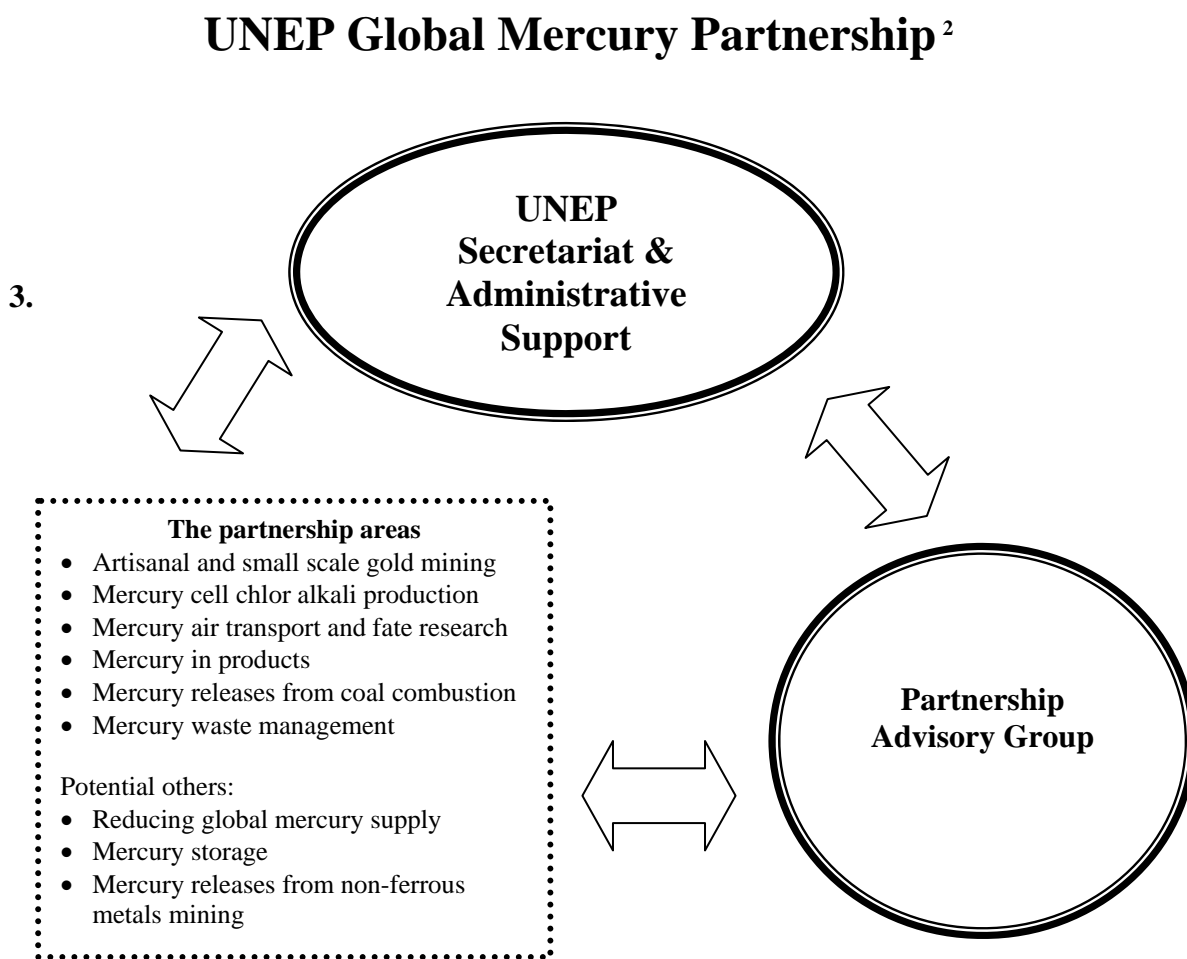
UNEP Global Mercury Partnership $^{2}$

3.

UNEP Secretariat & Administrative Support

The partnership areas
- Artisanal and small scale gold mining
- Mercury cell chlor alkali production
- Mercury air transport and fate research
- Mercury in products
- Mercury releases from coal combustion
- Mercury waste management

Potential others:
- Reducing global mercury supply
- Mercury storage
- Mercury releases from non-ferrous metals mining

Partnership Advisory Group